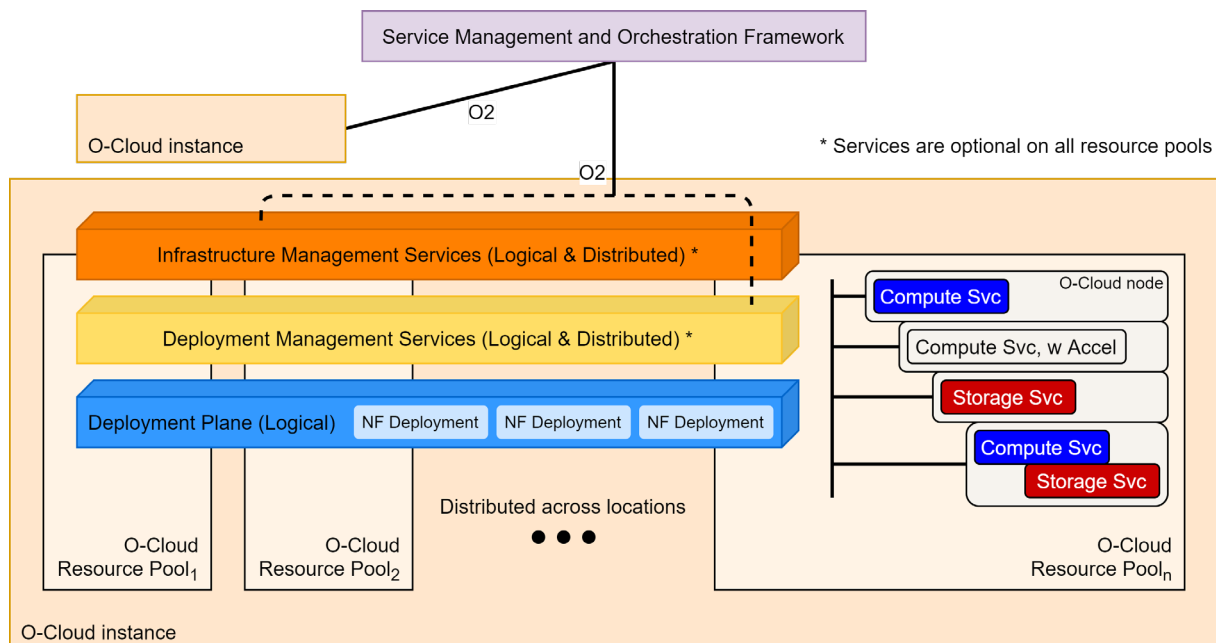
Service Management and Orchestration Framework

O2

O-Cloud instance

* Services are optional on all resource pools

O2

Infrastructure Management Services (Logical & Distributed) *

Deployment Management Services (Logical & Distributed) *

Deployment Plane (Logical)

NF Deployment

NF Deployment

NF Deployment

O-Cloud node

Compute Svc

Compute Svc, w Accel

Storage Svc

Compute Svc

Storage Svc

Distributed across locations

O-Cloud Resource Pool$_1$

O-Cloud Resource Pool$_2$

O-Cloud Resource Pool$_n$

O-Cloud instance